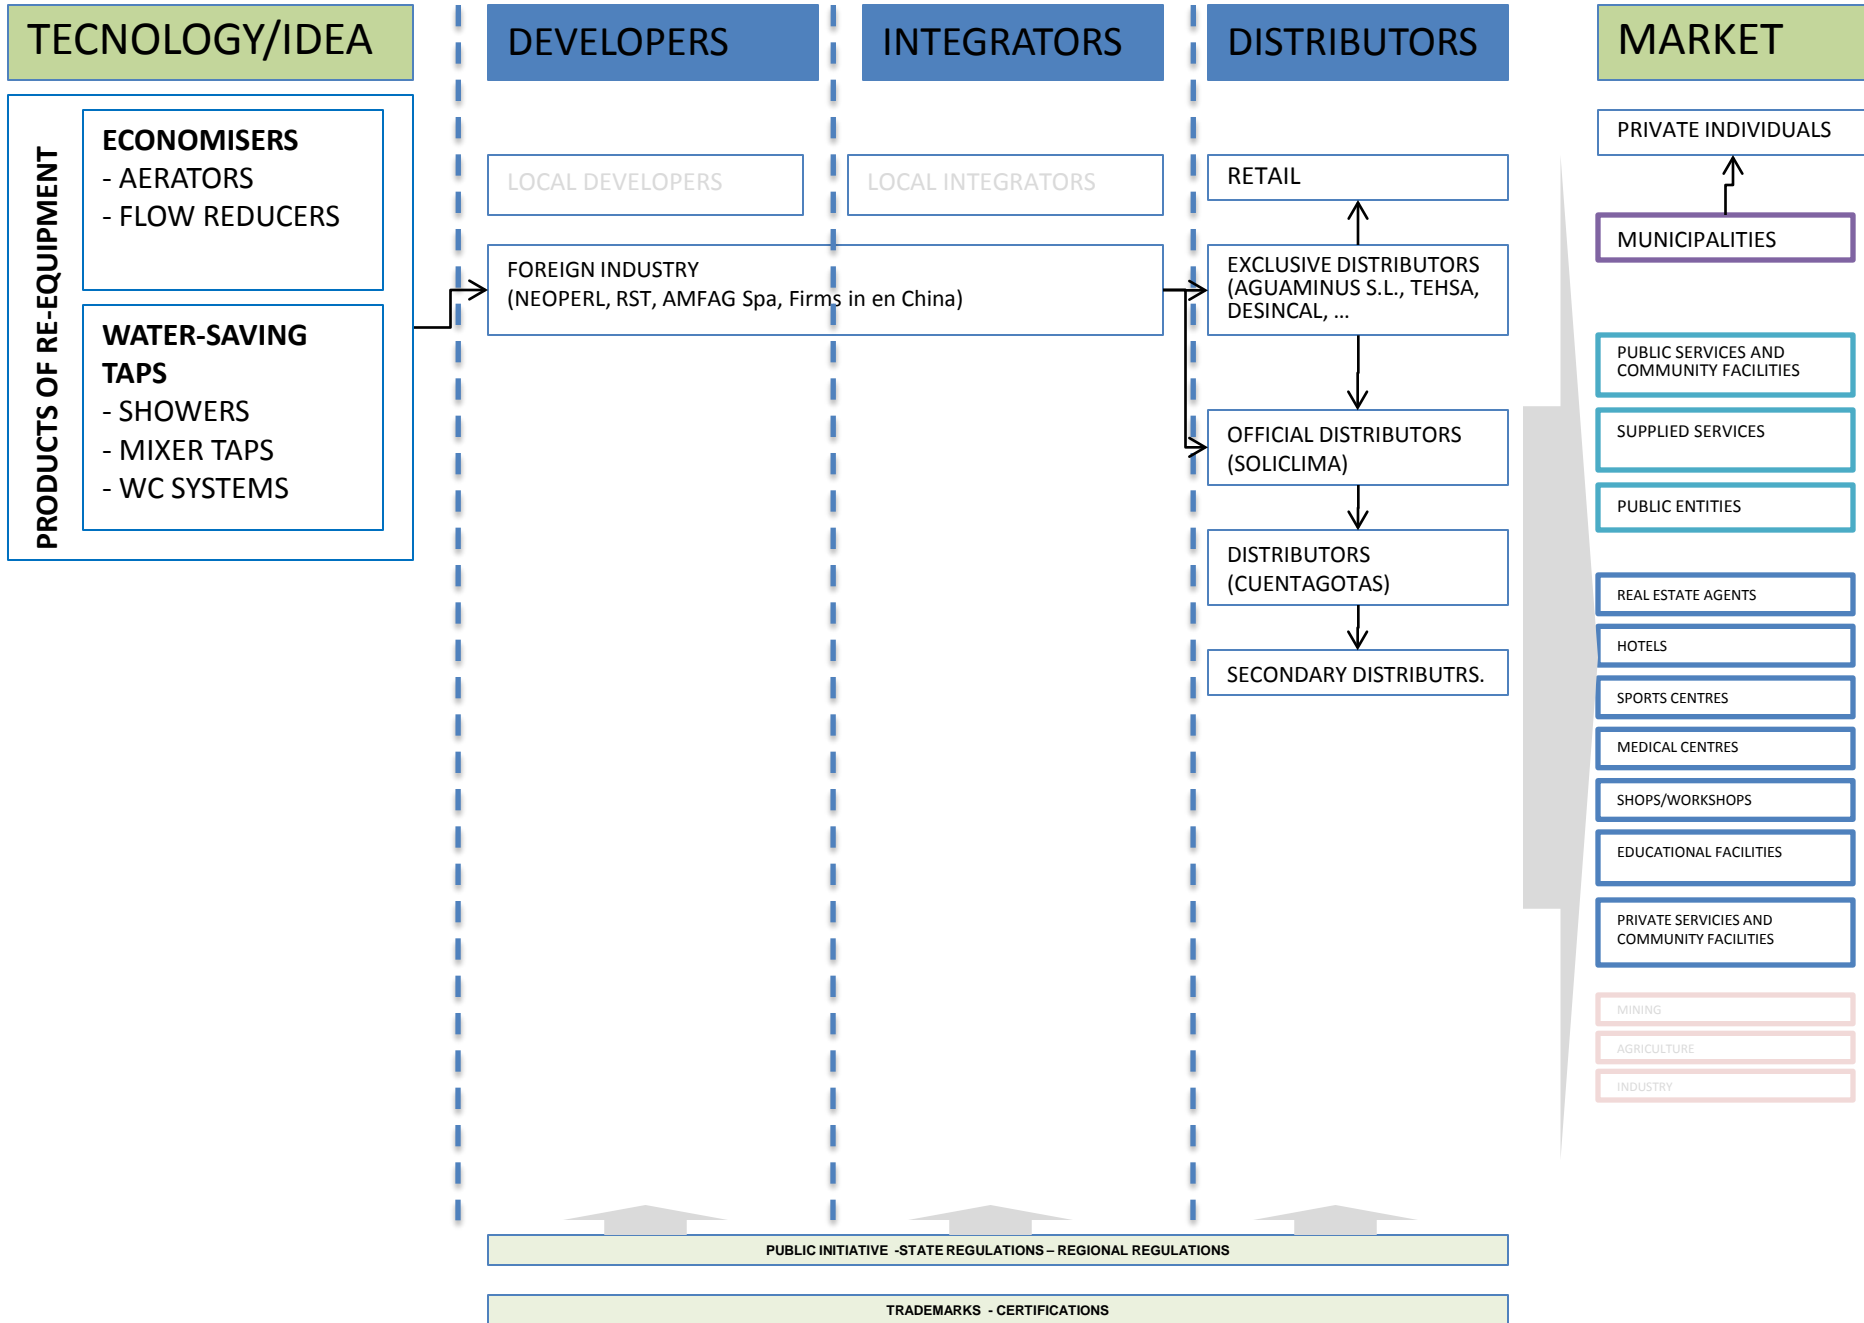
TECNOLOGY/IDEA

DEVELOPERS

INTEGRATORS

DISTRIBUTORS

MARKET

PRODUCTS OF RE-EQUIPMENT

ECONOMISERS
- AERATORS
- FLOW REDUCERS

WATER-SAVING TAPS
- SHOWERS
- MIXER TAPS
- WC SYSTEMS

LOCAL DEVELOPERS

LOCAL INTEGRATORS

FOREIGN INDUSTRY
(NEOPERL, RST, AMFAG Spa, Firms in en China)

RETAIL

EXCLUSIVE DISTRIBUTORS (AGUAMINUS S.L., TEHSA, DESINCAL, ...

OFFICIAL DISTRIBUTORS (SOLICLIMA)

DISTRIBUTORS (CUENTAGOTAS)

SECONDARY DISTRIBUTRS.

PRIVATE INDIVIDUALS

MUNICIPALITIES

PUBLIC SERVICES AND COMMUNITY FACILITIES

SUPPLIED SERVICES

PUBLIC ENTITIES

REAL ESTATE AGENTS

HOTELS

SPORTS CENTRES

MEDICAL CENTRES

SHOPS/WORKSHOPS

EDUCATIONAL FACILITIES

PRIVATE SERVICIES AND COMMUNITY FACILITIES

MINING

AGRICULTURE

INDUSTRY

PUBLIC INITIATIVE -STATE REGULATIONS – REGIONAL REGULATIONS

TRADEMARKS - CERTIFICATIONS